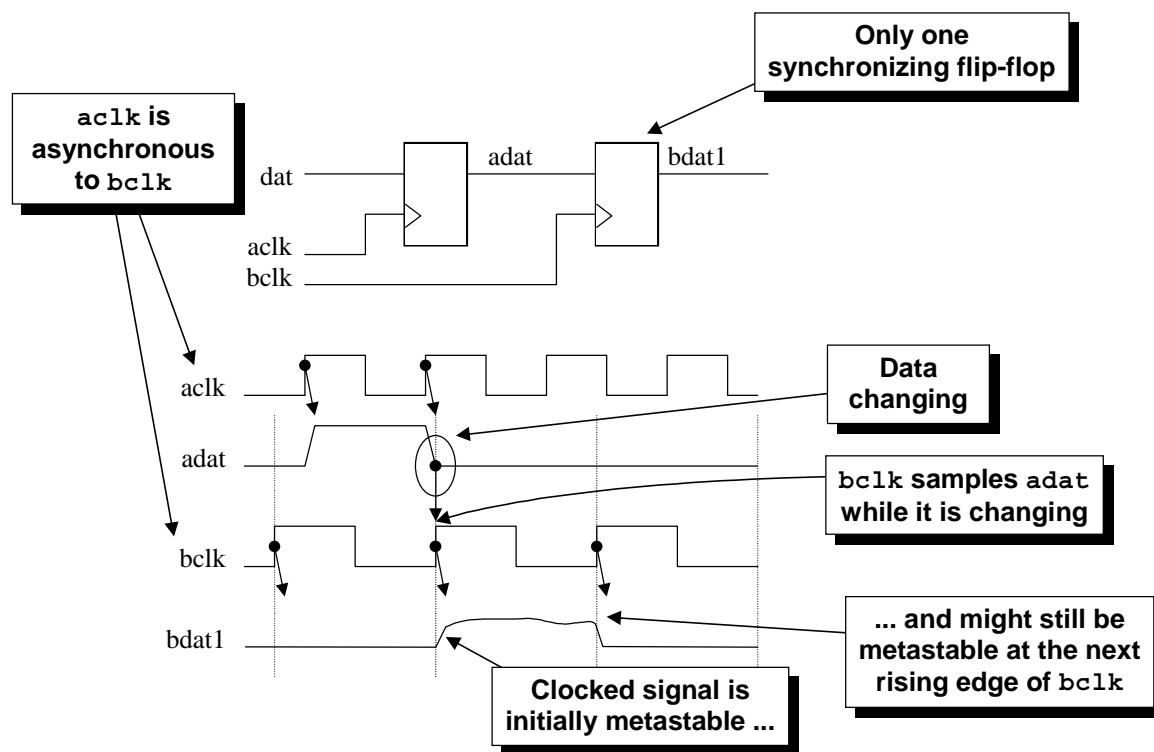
Only one synchronizing flip-flop

aclk is asynchronous to bclk

dat

adat

bdat1

aclk

bclk

aclk

Data changing

adat

bclk samples adat while it is changing

bclk

bdat1

... and might still be metastable at the next rising edge of bclk

Clocked signal is initially metastable ...